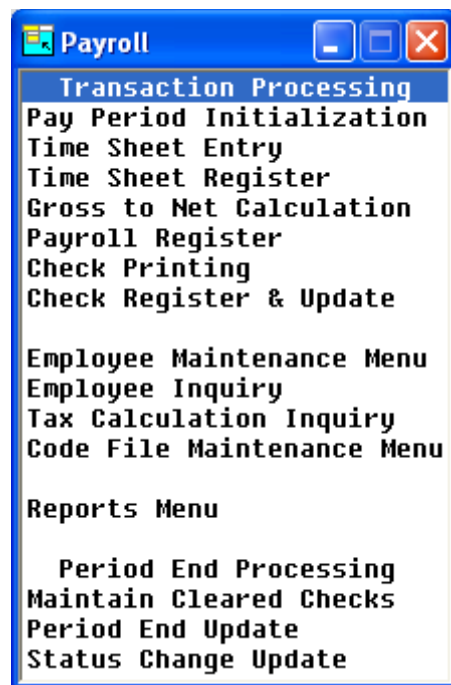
Payroll

Transaction Processing
Pay Period Initialization
Time Sheet Entry
Time Sheet Register
Gross to Net Calculation
Payroll Register
Check Printing
Check Register & Update

Employee Maintenance Menu
Employee Inquiry
Tax Calculation Inquiry
Code File Maintenance Menu

Reports Menu

Period End Processing
Maintain Cleared Checks
Period End Update
Status Change Update